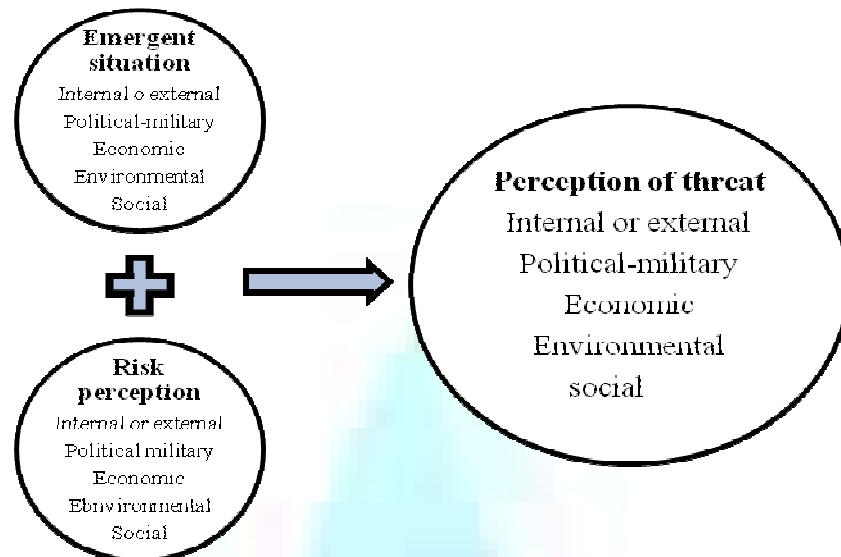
Emergent situation
Internal o external
Political-military
Economic
Environmental
Social

Risk perception
Internal or external
Political military
Economic
Ebnvironmental
Social

Perception of threat
Internal or external
Political-military
Economic
Environmental
social